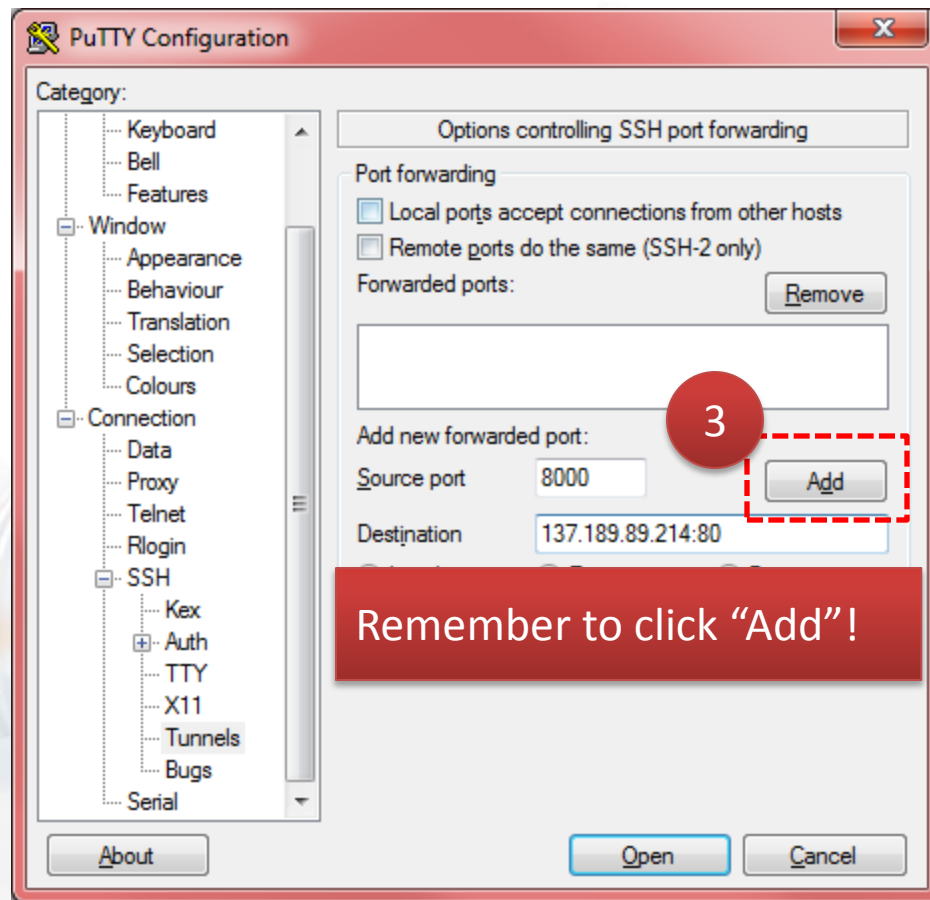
PuTTY Configuration

Category:

Keyboard
Bell
Features
Window
Appearance
Behaviour
Translation
Selection
Colours
Connection
Data
Proxy
Telnet
Rlogin
SSH
Kex
Auth
TTY
X11
Tunnels
Bugs
Serial

Options controlling SSH port forwarding

Port forwarding

Local ports accept connections from other hosts

Remote ports do the same (SSH-2 only)

Forwarded ports:

Remove

Add new forwarded port:

3

Source port 8000

Add

Destination 137.189.89.214:80

Remember to click “Add”!

About

Open

Cancel